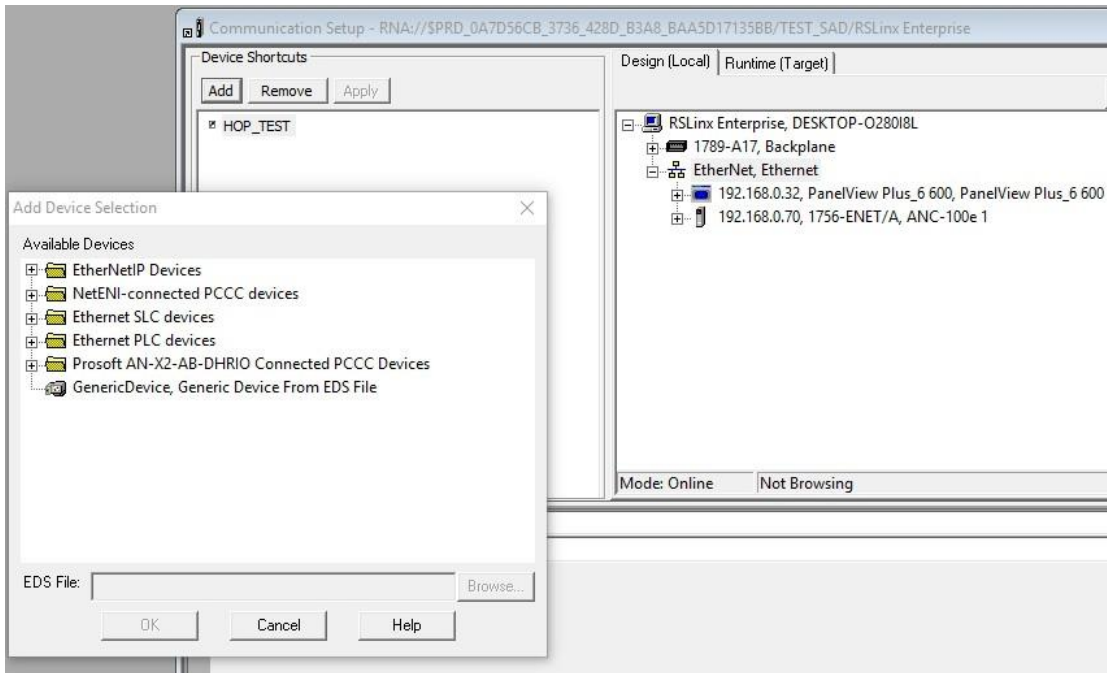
Communication Setup - RNA://$PRD_0A7D56CB_3736_428D_B3A8_BAA5D17135BB/TEST_SAD/RSLinx Enterprise

Device Shortcuts

Add Remove Apply

HOP_TEST

Design (Local) Runtime (Target)

RSLinx Enterprise, DESKTOP-O280I8L
1789-A17, Backplane
EtherNet, Ethernet
192.168.0.32, PanelView Plus_6 600, PanelView Plus_6 600
192.168.0.70, 1756-ENET/A, ANC-100e 1

Mode: Online Not Browsing

Add Device Selection

Available Devices

EtherNetIP Devices
NetENI-connected PCCC devices
Ethernet SLC devices
Ethernet PLC devices
Prosoft AN-X2-AB-DHRIO Connected PCCC Devices
GenericDevice, Generic Device From EDS File

EDS File: Browse...

OK Cancel Help